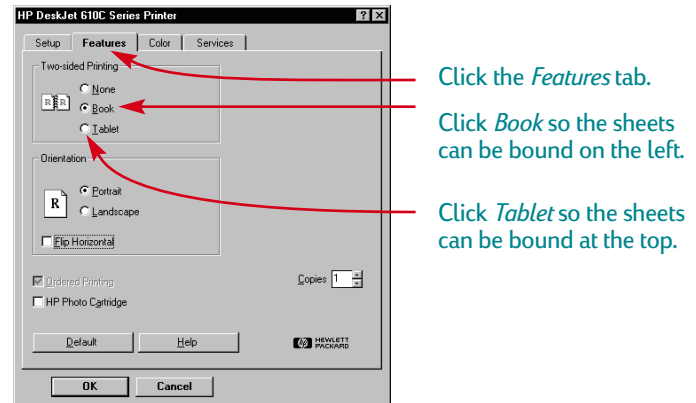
HP DeskJet 610C Series Printer

? X

Setup | Features | Color | Services

Two-sided Printing

None

Book

Tablet

Orientation

R

Portrait

Landscape

Flip Horizontal

Ordered Printing

HP Photo Cartridge

Copies 1

Default

Help

HEWLETT PACKARD

OK

Cancel

Click the *Features* tab.

Click *Book* so the sheets can be bound on the left.

Click *Tablet* so the sheets can be bound at the top.